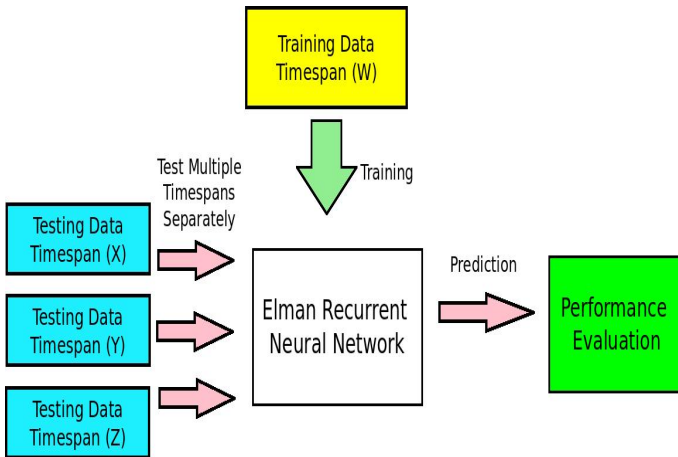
Training Data
Timespan (W)

Training

Test Multiple Timespans Separately

Testing Data
Timespan (X)

Testing Data
Timespan (Y)

Testing Data
Timespan (Z)

Elman Recurrent
Neural Network

Prediction

Performance
Evaluation